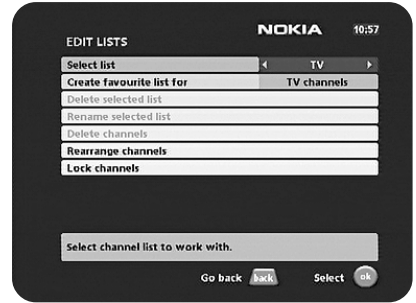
NOKIA 10:57

EDIT LISTS

| | |
|---|---|
| Select list | TV |
| Create favourite list for | TV channels |
| Delete selected list | |
| Rename selected list | |
| Delete channels | |
| Rearrange channels | |
| Lock channels | |

Select channel list to work with.

Go back back Select ok